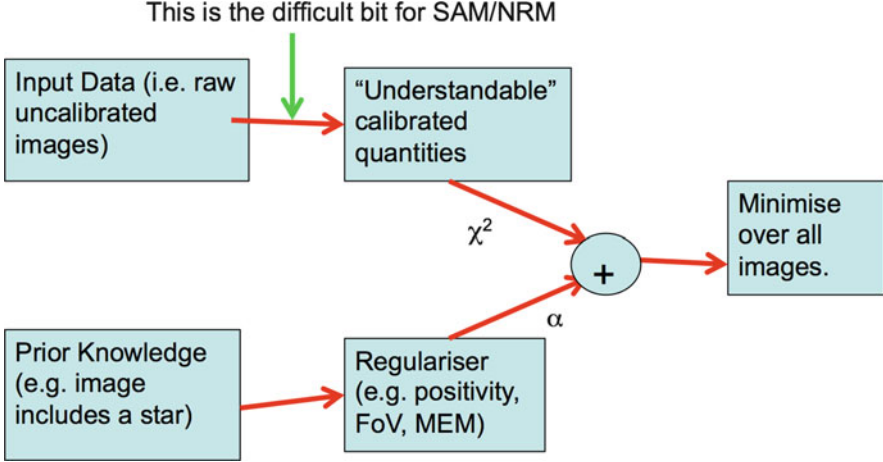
This is the difficult bit for SAM/NRM

Input Data (i.e. raw uncalibrated images)

“Understandable” calibrated quantities

$\chi^2$

+

Minimise over all images.

$\alpha$

Prior Knowledge (e.g. image includes a star)

Regulariser (e.g. positivity, FoV, MEM)